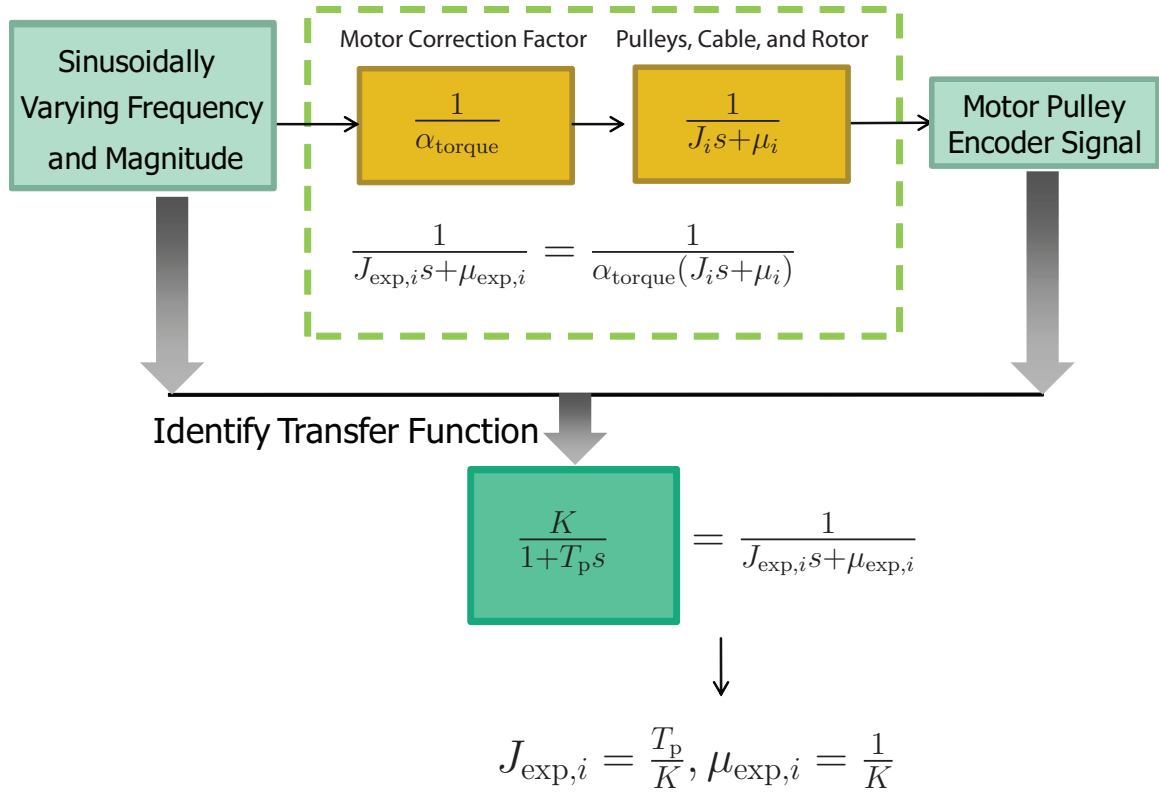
Sinusoidally Varying Frequency and Magnitude

Motor Correction Factor

$\frac{1}{\alpha_{\text{torque}}}$

Pulleys, Cable, and Rotor

$\frac{1}{J_i s+\mu_i}$

Motor Pulley Encoder Signal

$\frac{1}{J_{\text{exp},i}s+\mu_{\text{exp},i}} = \frac{1}{\alpha_{\text{torque}}(J_i s+\mu_i)}$

Identify Transfer Function

$\frac{K}{1+T_{\text{p}}s}$ $= \frac{1}{J_{\text{exp},i}s+\mu_{\text{exp},i}}$

$J_{\text{exp},i} = \frac{T_{\text{p}}}{K}, \mu_{\text{exp},i} = \frac{1}{K}$